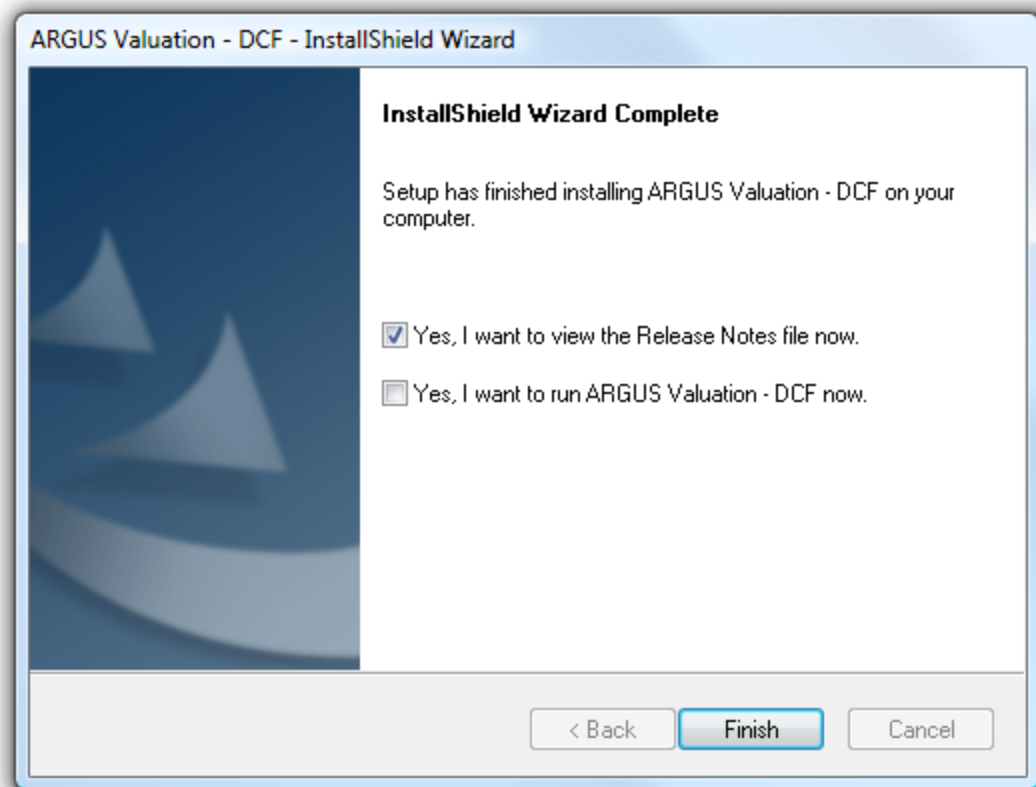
ARGUS Valuation - DCF - InstallShield Wizard

InstallShield Wizard Complete

Setup has finished installing ARGUS Valuation - DCF on your computer.

Yes, I want to view the Release Notes file now.

Yes, I want to run ARGUS Valuation - DCF now.

< Back Finish Cancel